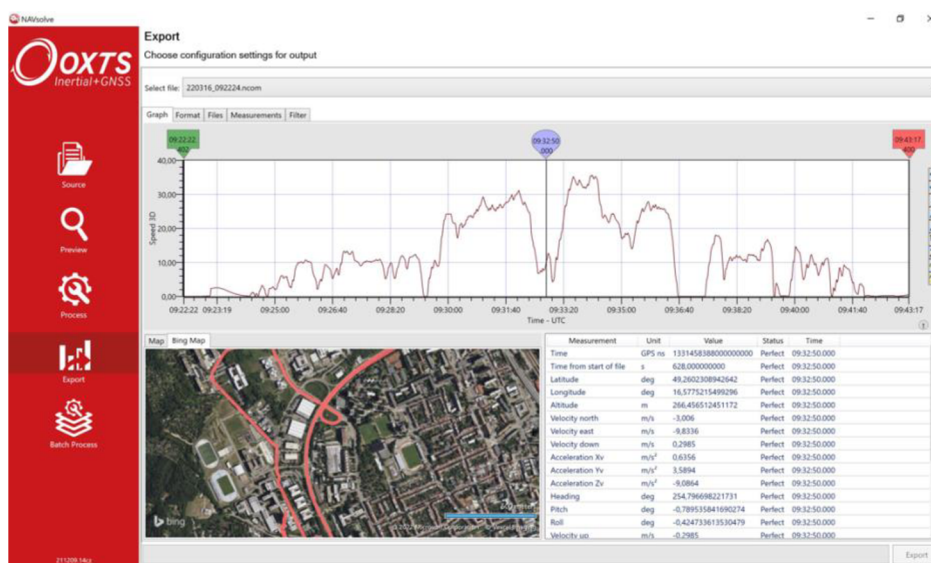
NAVsolve

OXTS Inertial+GNSS

Source

Preview

Process

Export

Batch Process

211209.14cz

Export
Choose configuration settings for output

Select file: 220316_092224.ncom

Graph | Format | Files | Measurements | Filter

09:22:22 .400
09:32:50 .000
09:43:17 .400

Speed 3D

40,00
30,00
20,00
10,00
0,00

09:22:22 09:23:19 09:25:00 09:26:40 09:28:20 09:30:00 09:31:40 09:33:20 09:35:00 09:36:40 09:38:20 09:40:00 09:41:40 09:43:17

Time - UTC

Map | Bing Map

bing

© 2022 Microsoft Corporation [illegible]

| Measurement | Unit | Value | Status | Time |
|---|---|---|---|---|
| Time | GPS ns | 1331458388000000000 | Perfect | 09:32:50.000 |
| Time from start of file | s | 628,000000000 | Perfect | 09:32:50.000 |
| Latitude | deg | 49,2602308942642 | Perfect | 09:32:50.000 |
| Longitude | deg | 16,5775215499296 | Perfect | 09:32:50.000 |
| Altitude | m | 266,456512451172 | Perfect | 09:32:50.000 |
| Velocity north | m/s | -3,006 | Perfect | 09:32:50.000 |
| Velocity east | m/s | -9,8336 | Perfect | 09:32:50.000 |
| Velocity down | m/s | 0,2985 | Perfect | 09:32:50.000 |
| Acceleration Xv | $m/s^2$ | 0,6356 | Perfect | 09:32:50.000 |
| Acceleration Yv | $m/s^2$ | 3,5894 | Perfect | 09:32:50.000 |
| Acceleration Zv | $m/s^2$ | -9,0864 | Perfect | 09:32:50.000 |
| Heading | deg | 254,796698221731 | Perfect | 09:32:50.000 |
| Pitch | deg | -0,789535841690274 | Perfect | 09:32:50.000 |
| Roll | deg | -0,424733613530479 | Perfect | 09:32:50.000 |
| Velocity up | m/s | -0,2985 | Perfect | 09:32:50.000 |

Export